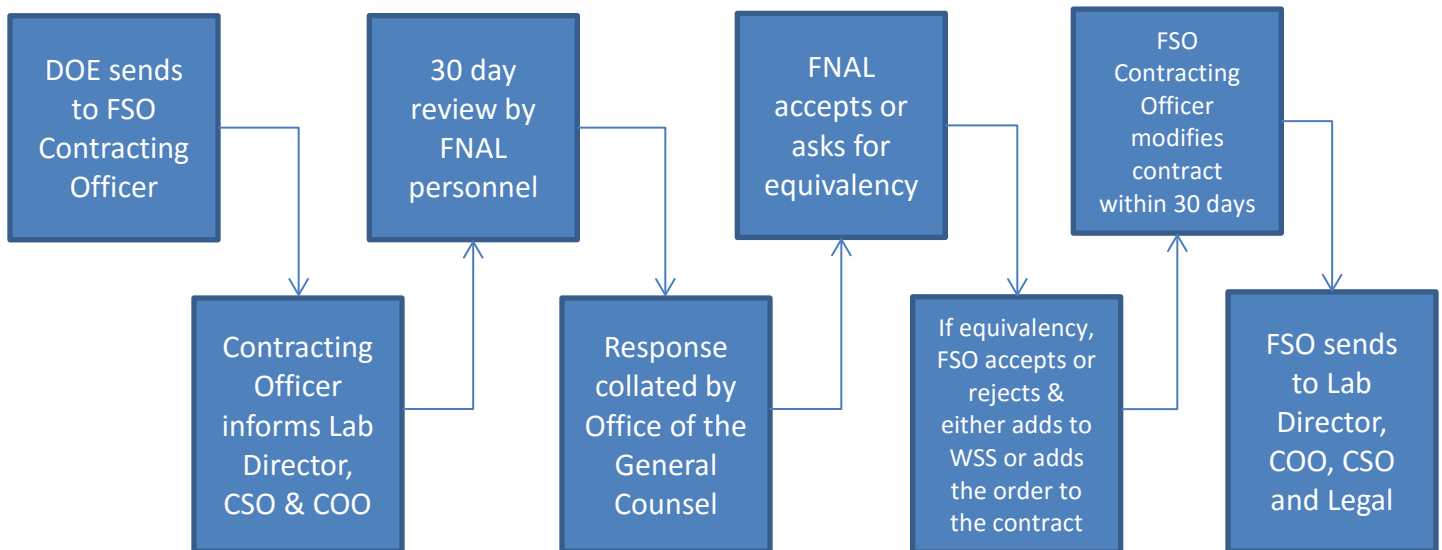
DOE sends to FSO Contracting Officer

Contracting Officer informs Lab Director, CSO & COO

30 day review by FNAL personnel

Response collated by Office of the General Counsel

FNAL accepts or asks for equivalency

If equivalency, FSO accepts or rejects & either adds to WSS or adds the order to the contract

FSO Contracting Officer modifies contract within 30 days

FSO sends to Lab Director, COO, CSO and Legal